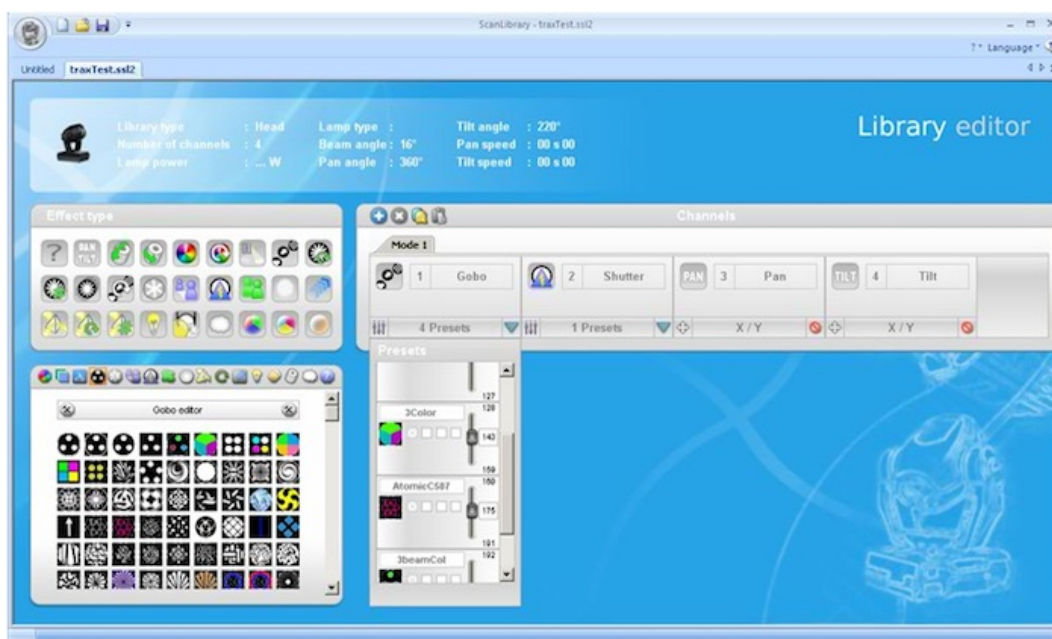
ScanLibrary - traxTest.ssl2

? Language

Untitled traxTest.ssl2

Library type : Head
Number of channels : 4
Lamp power : ... W

Lamp type :
Beam angle : 16°
Pan angle : 360°

Tilt angle : 220°
Pan speed : 00 s 00
Tilt speed : 00 s 00

Library editor

Effect type

PAN TILT

Channels

Mode 1

1 Gobo
4 Presets

2 Shutter
1 Presets

PAN 3 Pan
X / Y

TILT 4 Tilt
X / Y

Presets

127
3Color
128
143
159
AtomicC587
160
175
191
3beamCol
192

Gobo editor